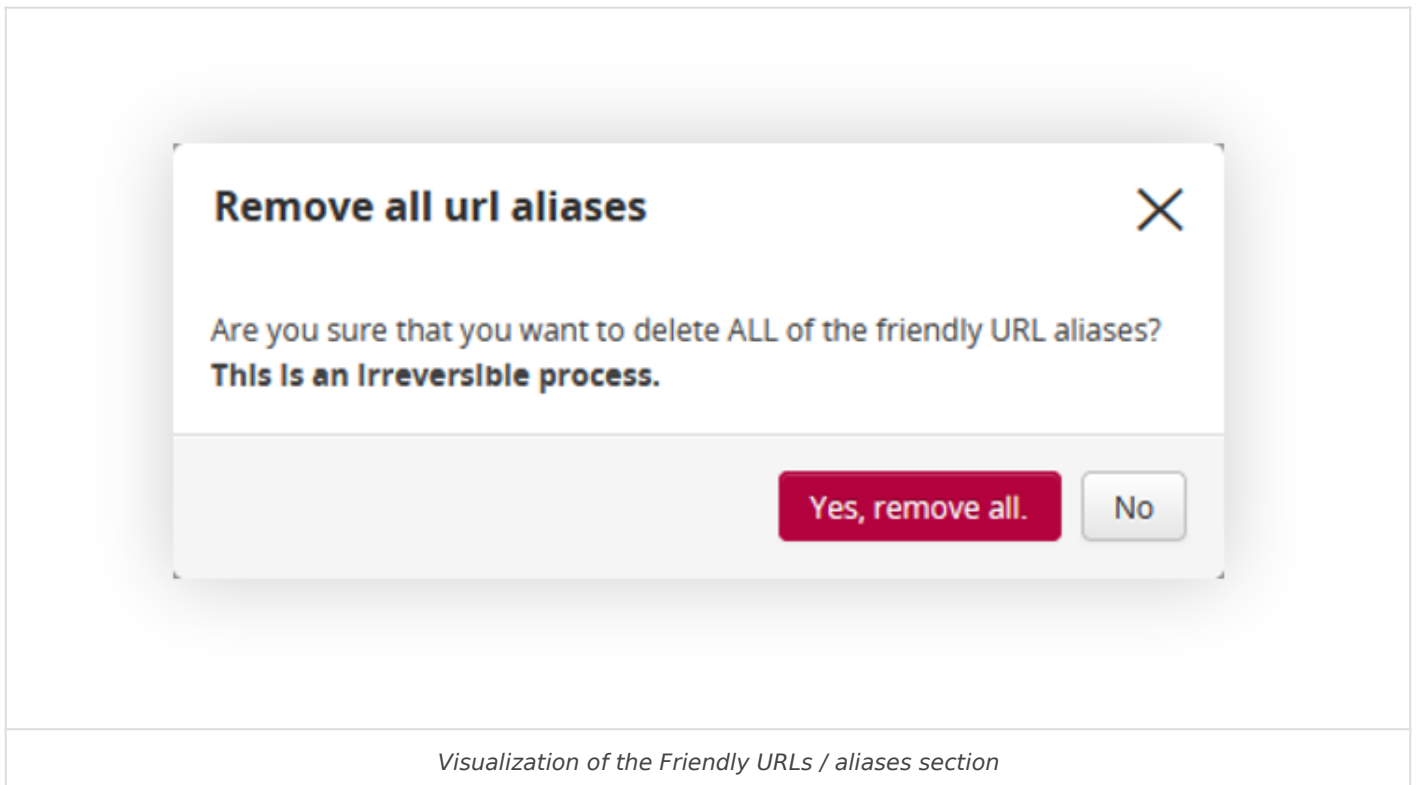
Remove all url aliases

Are you sure that you want to delete ALL of the friendly URL aliases? **This is an irreversible process.**

Yes, remove all.

No

*Visualization of the Friendly URLs / aliases section*